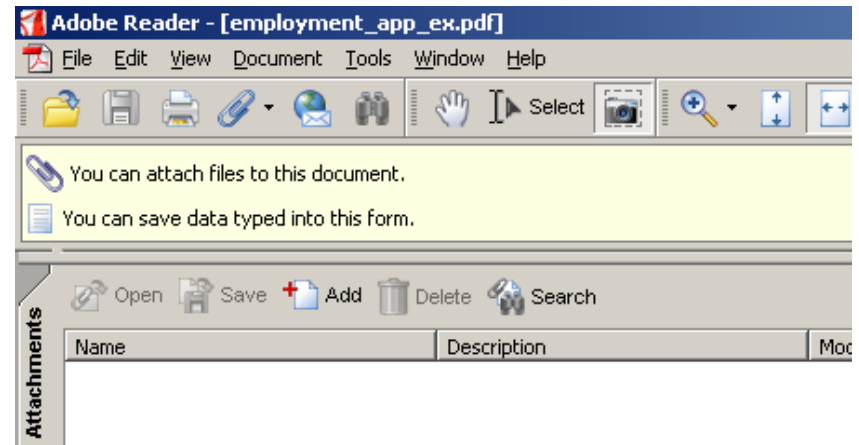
Adobe Reader - [employment_app_ex.pdf]

File Edit View Document Tools Window Help

Select

You can attach files to this document.

You can save data typed into this form.

Open Save Add Delete Search

Attachments

| Name | Description | Mod |
|---|---|---|